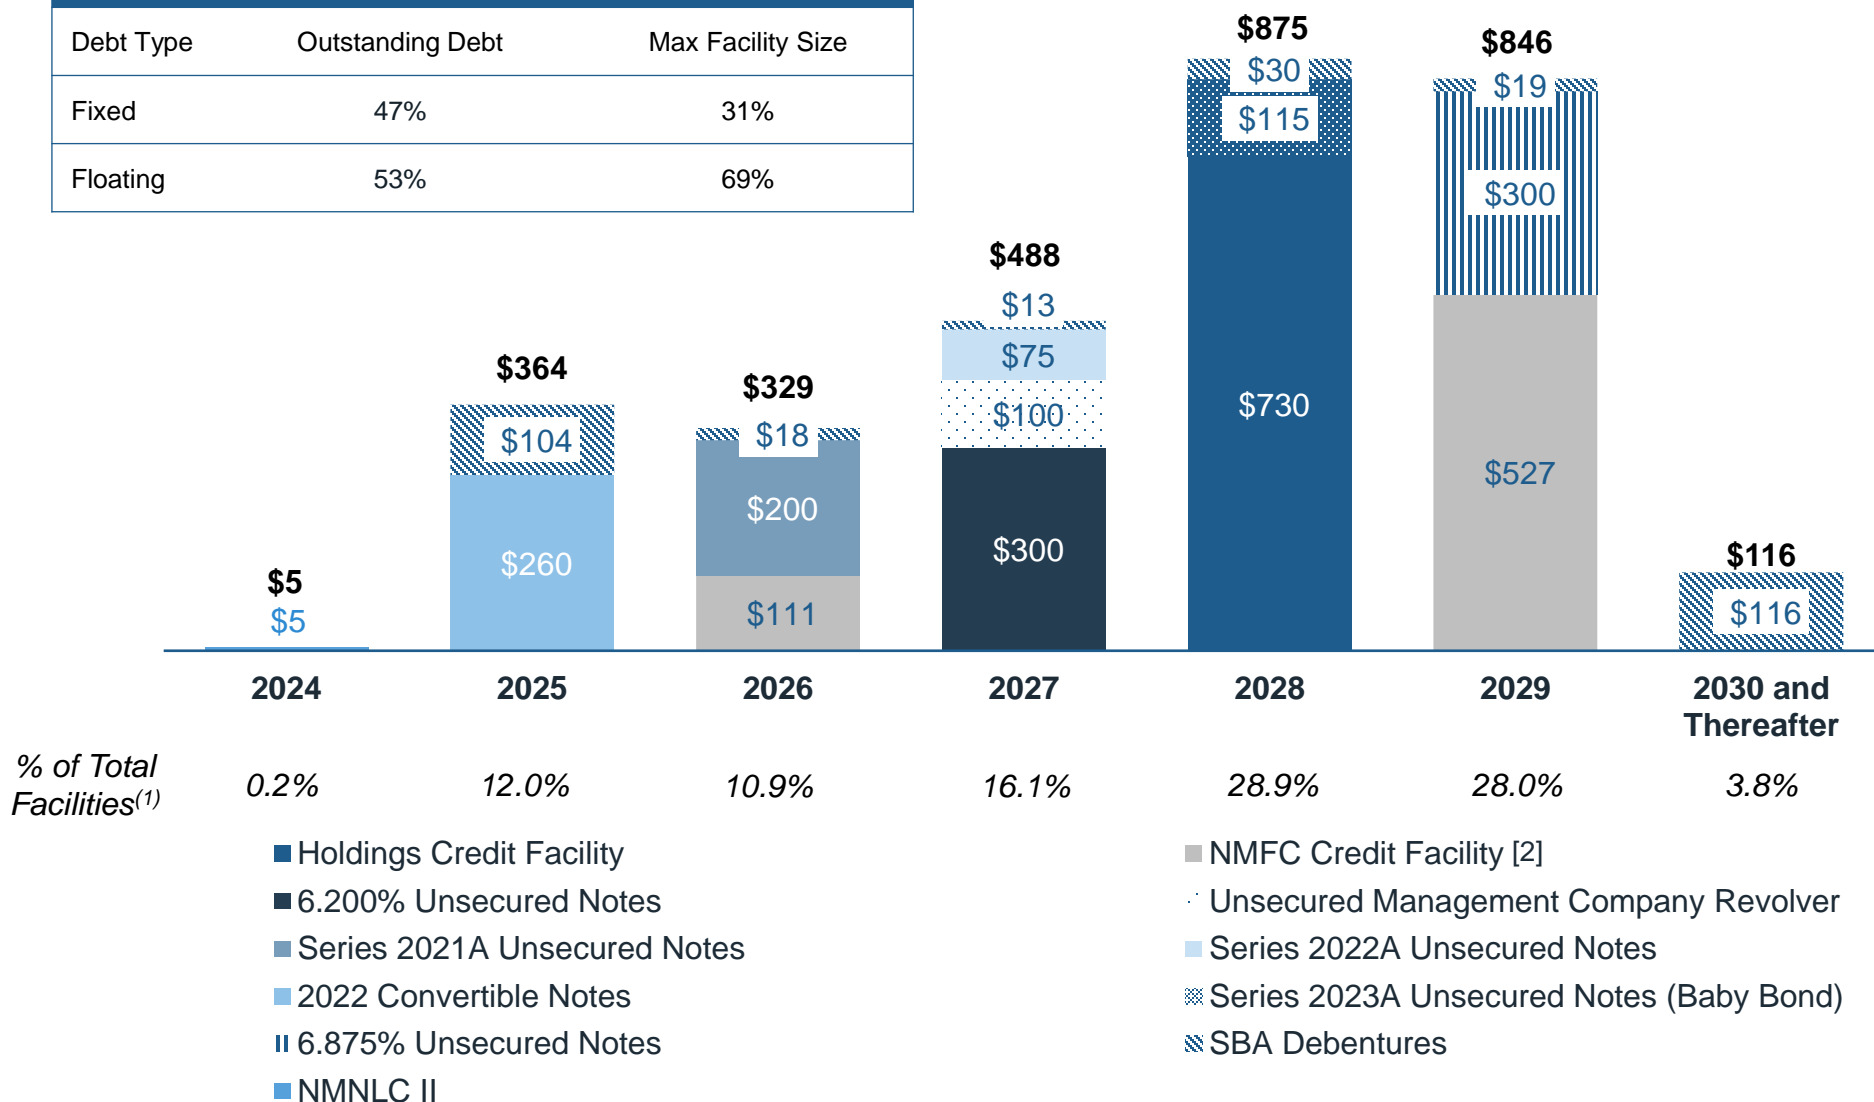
| Debt Type | Outstanding Debt | Max Facility Size |
|---|---|---|
| Fixed | 47% | 31% |
| Floating | 53% | 69% |

$875
$30
$115
$730

$846
$19
$300
$527

$488
$13
$75
$100
$300

$364
$104
$260

$329
$18
$200
$111

$5
$5

$116
$116

2024 2025 2026 2027 2028 2029 2030 and Thereafter

% of Total Facilities$^{(1)}$ 0.2% 12.0% 10.9% 16.1% 28.9% 28.0% 3.8%

Holdings Credit Facility
6.200% Unsecured Notes
Series 2021A Unsecured Notes
2022 Convertible Notes
6.875% Unsecured Notes
NMNLC II

NMFC Credit Facility [2]
Unsecured Management Company Revolver
Series 2022A Unsecured Notes
Series 2023A Unsecured Notes (Baby Bond)
SBA Debentures